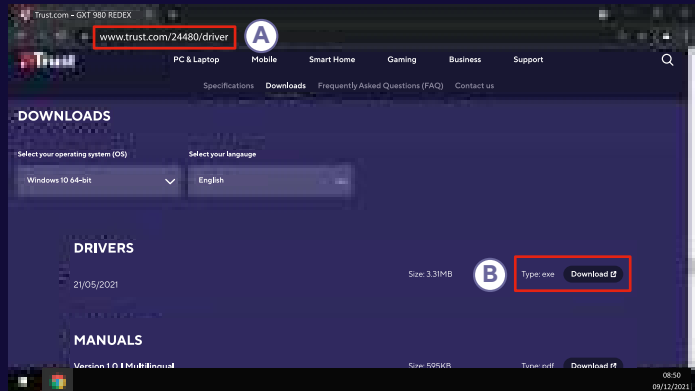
Trust.com – GXT 980 REDEX

www.trust.com/24480/driver

A

Trust

PC & Laptop Mobile Smart Home Gaming Business Support

Specifications Downloads Frequently Asked Questions (FAQ) Contact us

DOWNLOADS

Select your operating system (OS)

Windows 10 64-bit

Select your language

English

DRIVERS

21/05/2021

Size: 3.31MB

B

Type: exe

Download

MANUALS

Version 1.0 | Multilingual

Size: 595KB

Type: pdf

Download

08:50
09/12/2021